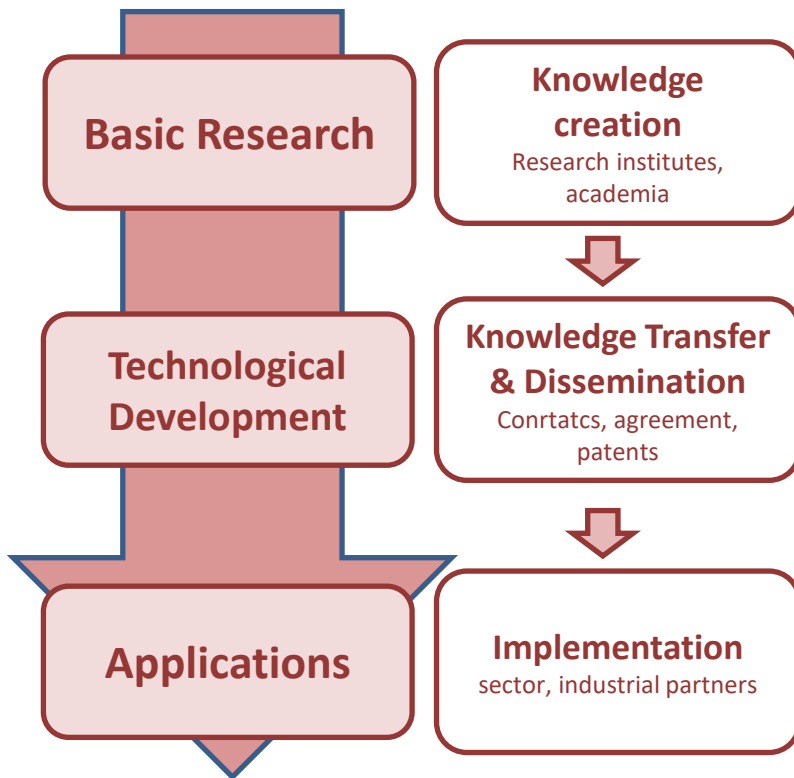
Basic Research

Knowledge creation
Research institutes, academia

Technological Development

Knowledge Transfer & Dissemination
Conrtatcs, agreement, patents

Applications

Implementation
sector, industrial partners